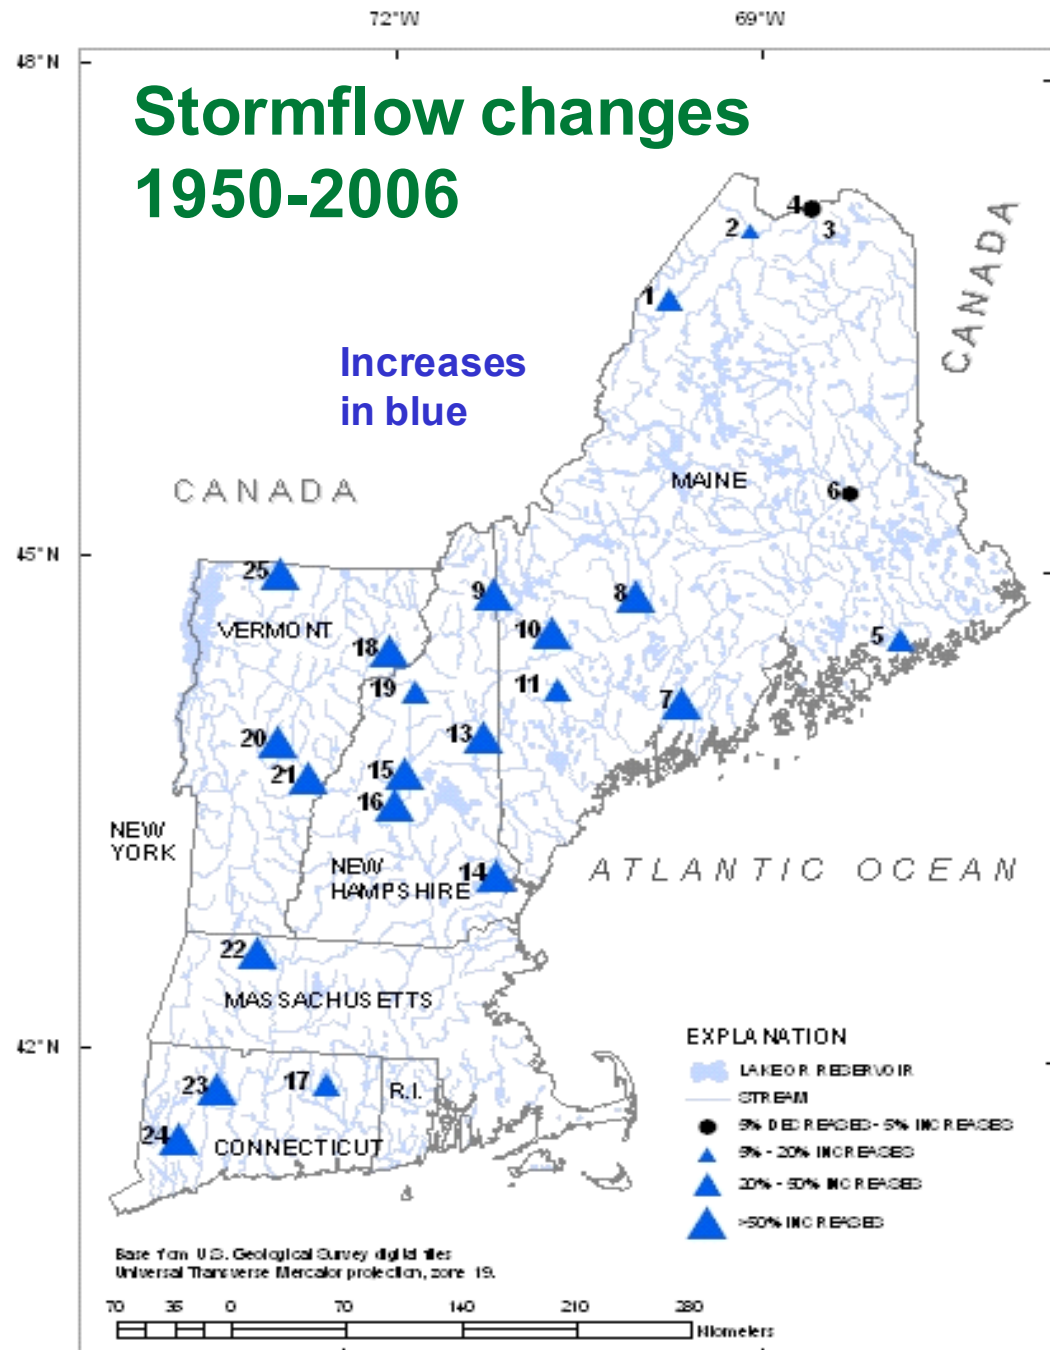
72°W

69°W

48°N

45°N

42°N

Stormflow changes 1950-2006

Increases in blue

CANADA

CANADA

4 3
2
1

MAINE

6

25
VERMONT
9
8
18
10
5
19
11
7
20
13
21
15
16

NEW YORK

NEW HAMPSHIRE
14

ATLANTIC OCEAN

22

MASSACHUSETTS

EXPLANATION
LAKE OR RESERVOIR
STREAM
5% DECREASED - 5% INCREASED
5% - 20% INCREASED
20% - 50% INCREASED
>50% INCREASED

23
17
R.I.
24
CONNECTICUT

Base from U.S. Geological Survey digital files
Universal Transverse Mercator projection, zone 19.

70 35 0 70 140 210 280 Kilometers